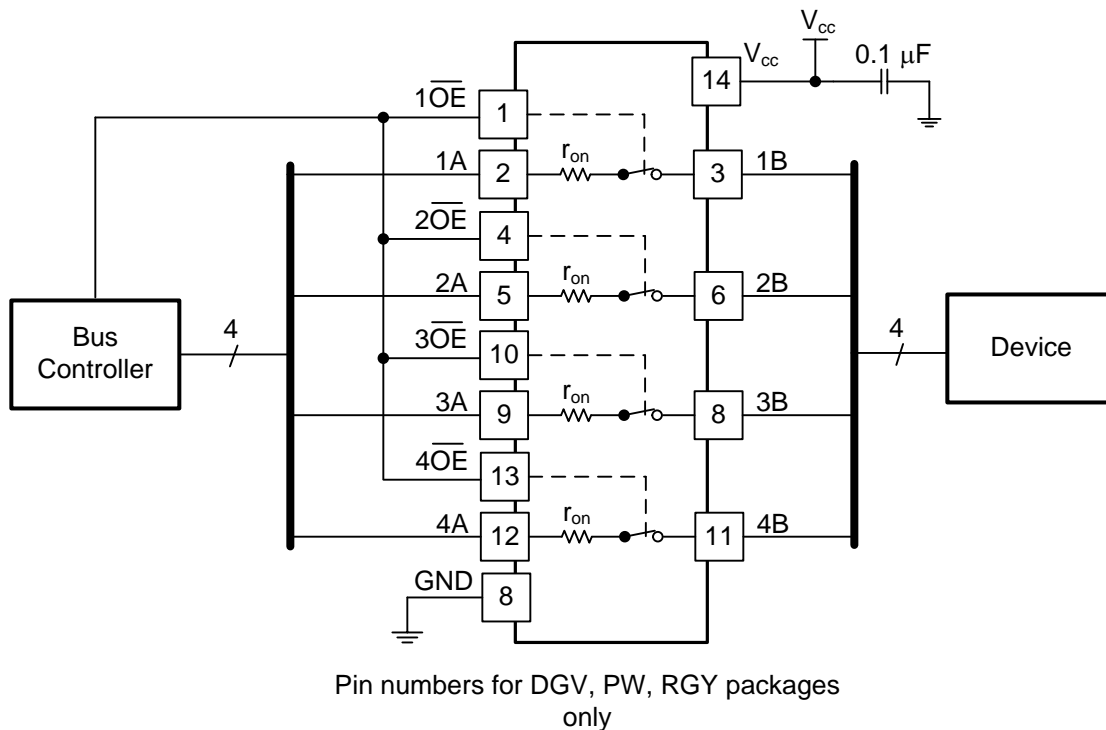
$V_{cc}$

$V_{cc}$

0.1 μF

14

$1\overline{OE}$

1

1A

2

$r_{on}$

3

1B

$2\overline{OE}$

4

2A

5

$r_{on}$

6

2B

Bus Controller

4

$3\overline{OE}$

10

3A

9

$r_{on}$

8

3B

4

Device

$4\overline{OE}$

13

4A

12

$r_{on}$

11

4B

GND

8

Pin numbers for DGV, PW, RGY packages only